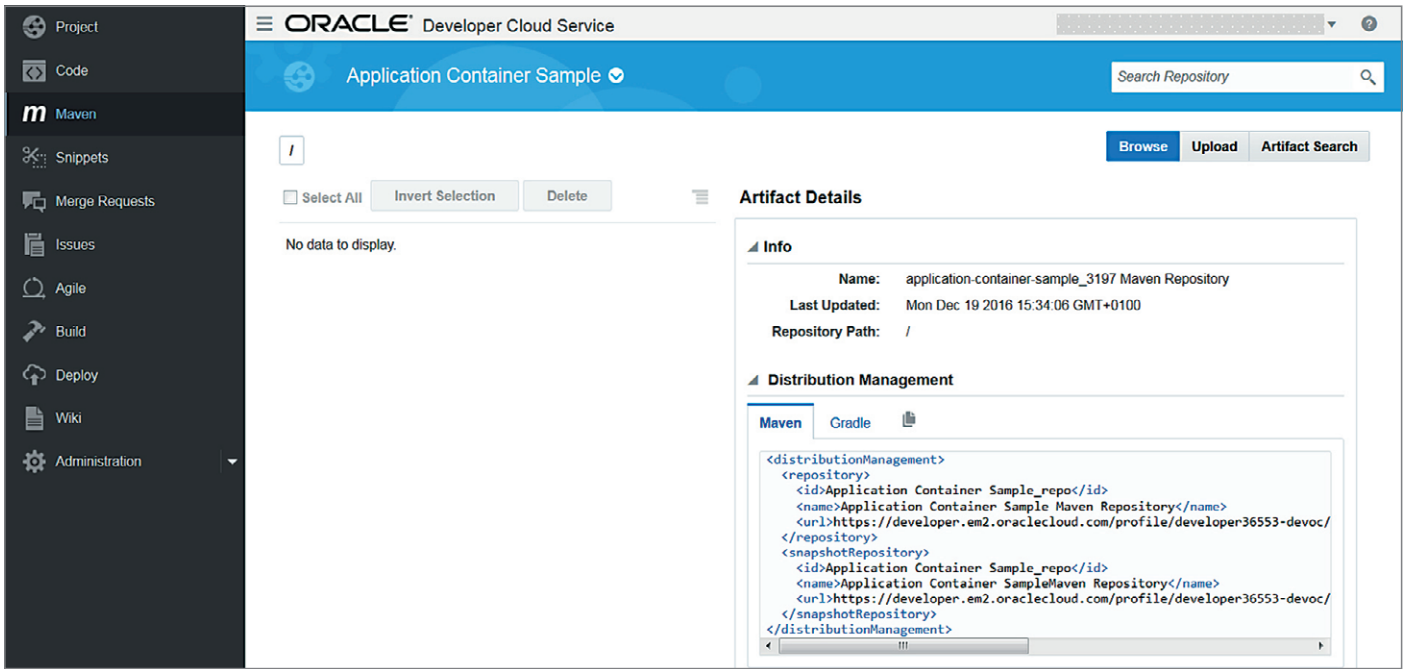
Project
Code
Maven
Snippets
Merge Requests
Issues
Agile
Build
Deploy
Wiki
Administration

ORACLE Developer Cloud Service

Application Container Sample

Search Repository

/

Browse Upload Artifact Search

Select All Invert Selection Delete

No data to display.

Artifact Details

Info

Name: application-container-sample_3197 Maven Repository
Last Updated: Mon Dec 19 2016 15:34:06 GMT+0100
Repository Path: /

Distribution Management

Maven Gradle

<distributionManagement>
<repository>
<id>Application Container Sample_repo</id>
<name>Application Container Sample Maven Repository</name>
<url>https://developer.em2.oraclecloud.com/profile/developer36553-devoc/
</repository>
<snapshotRepository>
<id>Application Container Sample_repo</id>
<name>Application Container SampleMaven Repository</name>
<url>https://developer.em2.oraclecloud.com/profile/developer36553-devoc/
</snapshotRepository>
</distributionManagement>